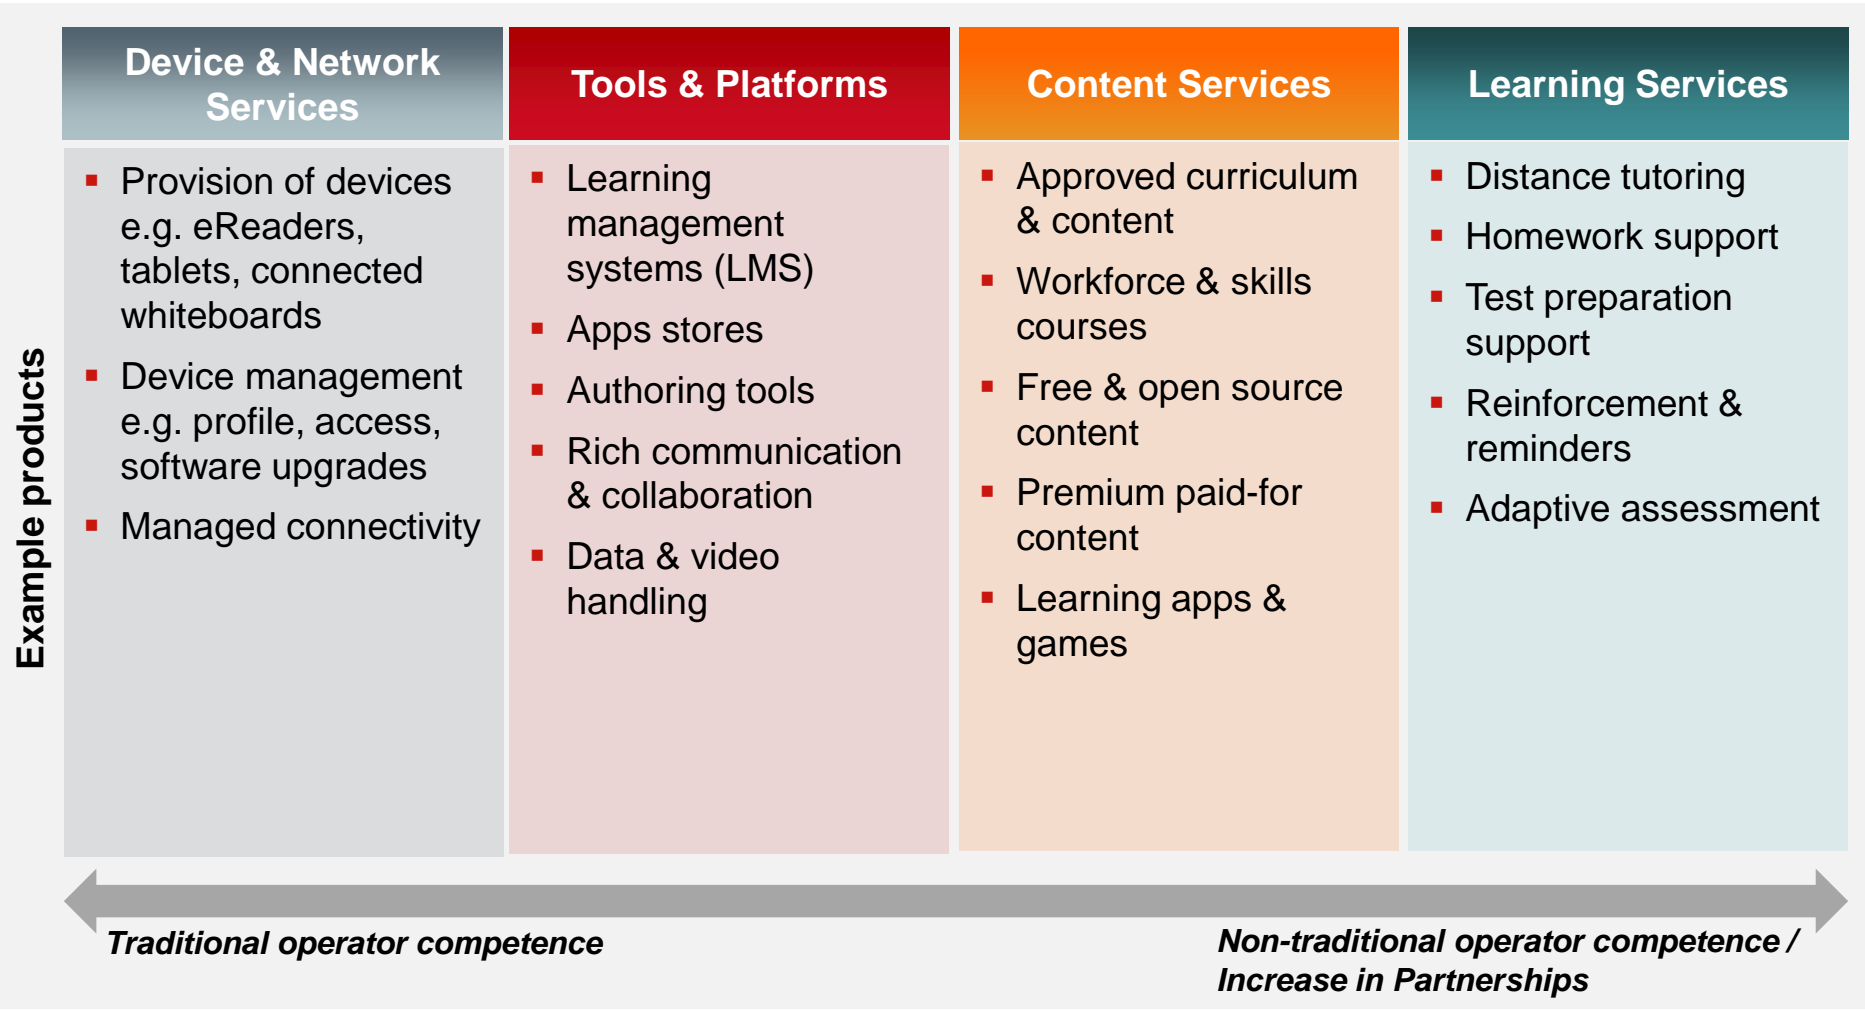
Example products

| Device & Network Services | Tools & Platforms | Content Services | Learning Services |
|---|---|---|---|
| ▪ Provision of devices e.g. eReaders, tablets, connected whiteboards<br>▪ Device management e.g. profile, access, software upgrades<br>▪ Managed connectivity | ▪ Learning management systems (LMS)<br>▪ Apps stores<br>▪ Authoring tools<br>▪ Rich communication & collaboration<br>▪ Data & video handling | ▪ Approved curriculum & content<br>▪ Workforce & skills courses<br>▪ Free & open source content<br>▪ Premium paid-for content<br>▪ Learning apps & games | ▪ Distance tutoring<br>▪ Homework support<br>▪ Test preparation support<br>▪ Reinforcement & reminders<br>▪ Adaptive assessment |

Traditional operator competence

Non-traditional operator competence / Increase in Partnerships